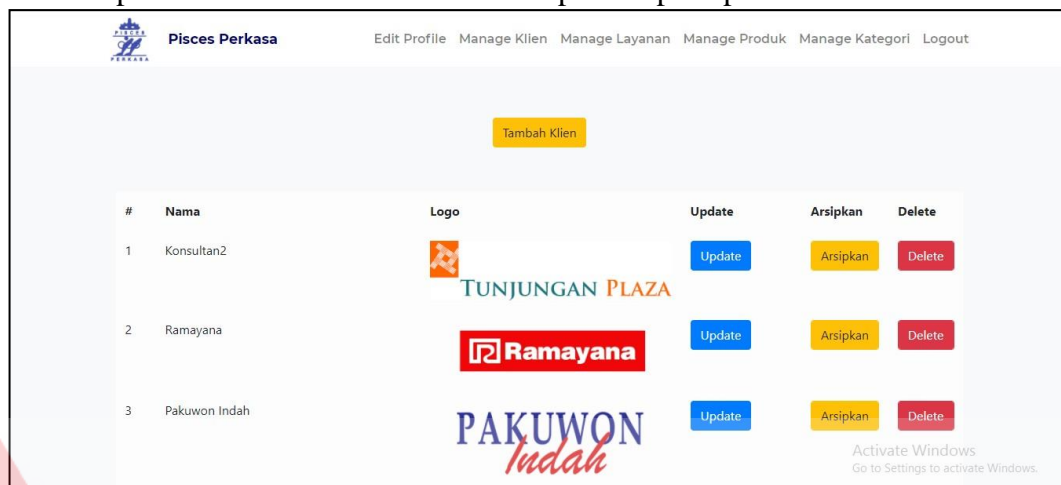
PISCES PERKASA

Pisces Perkasa

Edit Profile Manage Klien Manage Layanan Manage Produk Manage Kategori Logout

Tambah Klien

| # | Nama | Logo | Update | Arsipkan | Delete |
|---|---|---|---|---|---|
| 1 | Konsultan2 | TUNJUNGAN PLAZA | Update | Arsipkan | Delete |
| 2 | Ramayana | Ramayana | Update | Arsipkan | Delete |
| 3 | Pakuwon Indah | PAKUWON Indah | Update | Arsipkan | Delete |

Activate Windows
Go to Settings to activate Windows.